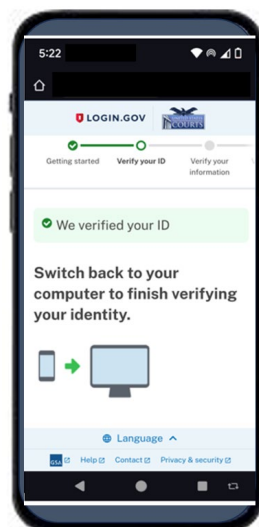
5:22

LOGIN.GOV

COURTS

Getting started

Verify your ID

Verify your information

We verified your ID

Switch back to your computer to finish verifying your identity.

Language

GSA

Help

Contact

Privacy & security